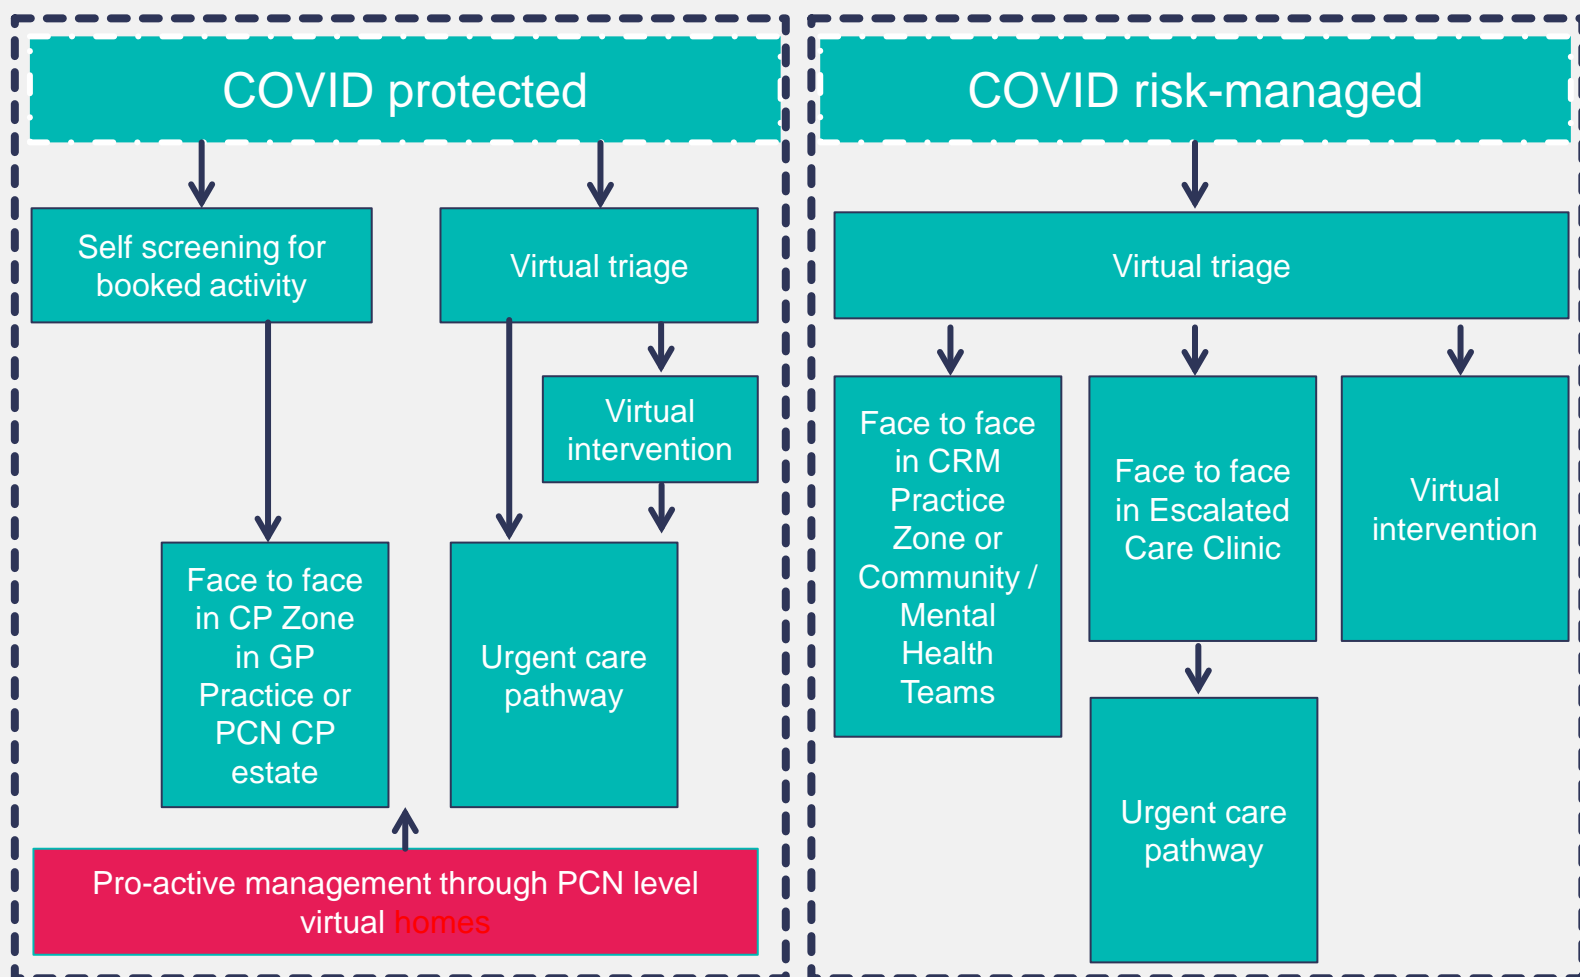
COVID protected

Self screening for booked activity

Virtual triage

Virtual intervention

Face to face in CP Zone in GP Practice or PCN CP estate

Urgent care pathway

Pro-active management through PCN level virtual homes

COVID risk-managed

Virtual triage

Face to face in CRM Practice Zone or Community / Mental Health Teams

Face to face in Escalated Care Clinic

Virtual intervention

Urgent care pathway